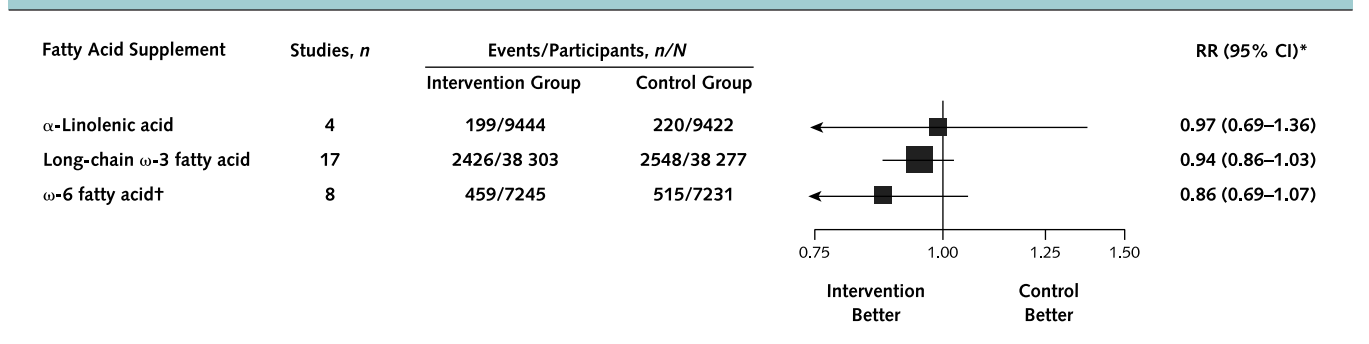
| Fatty Acid Supplement | Studies, $n$ | Events/Participants, $n/N$ Intervention Group | Events/Participants, $n/N$ Control Group | RR (95% CI)* |
|---|---|---|---|---|
| $\alpha$-Linolenic acid | 4 | 199/9444 | 220/9422 | 0.97 (0.69–1.36) |
| Long-chain $\omega$-3 fatty acid | 17 | 2426/38 303 | 2548/38 277 | 0.94 (0.86–1.03) |
| $\omega$-6 fatty acid† | 8 | 459/7245 | 515/7231 | 0.86 (0.69–1.07) |

0.75 1.00 1.25 1.50

Intervention Better

Control Better